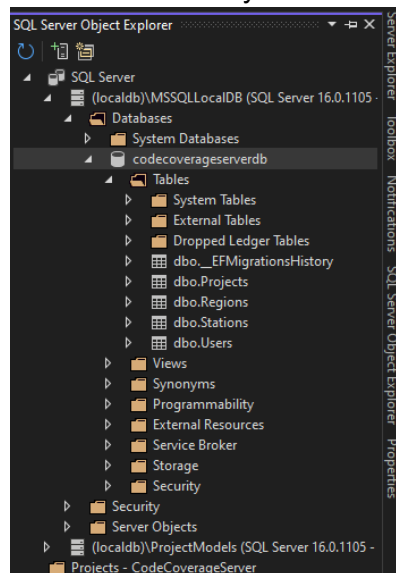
SQL Server Object Explorer

SQL Server
(localdb)\MSSQLLocalDB (SQL Server 16.0.1105 -
Databases
System Databases
codecoverageserverdb
Tables
System Tables
External Tables
Dropped Ledger Tables
dbo.__EFMigrationsHistory
dbo.Projects
dbo.Regions
dbo.Stations
dbo.Users
Views
Synonyms
Programmability
External Resources
Service Broker
Storage
Security
Security
Server Objects
(localdb)\ProjectModels (SQL Server 16.0.1105 -
Projects - CodeCoverageServer

Server Explorer
Toolbox
Notifications
SQL Server Object Explorer
Properties